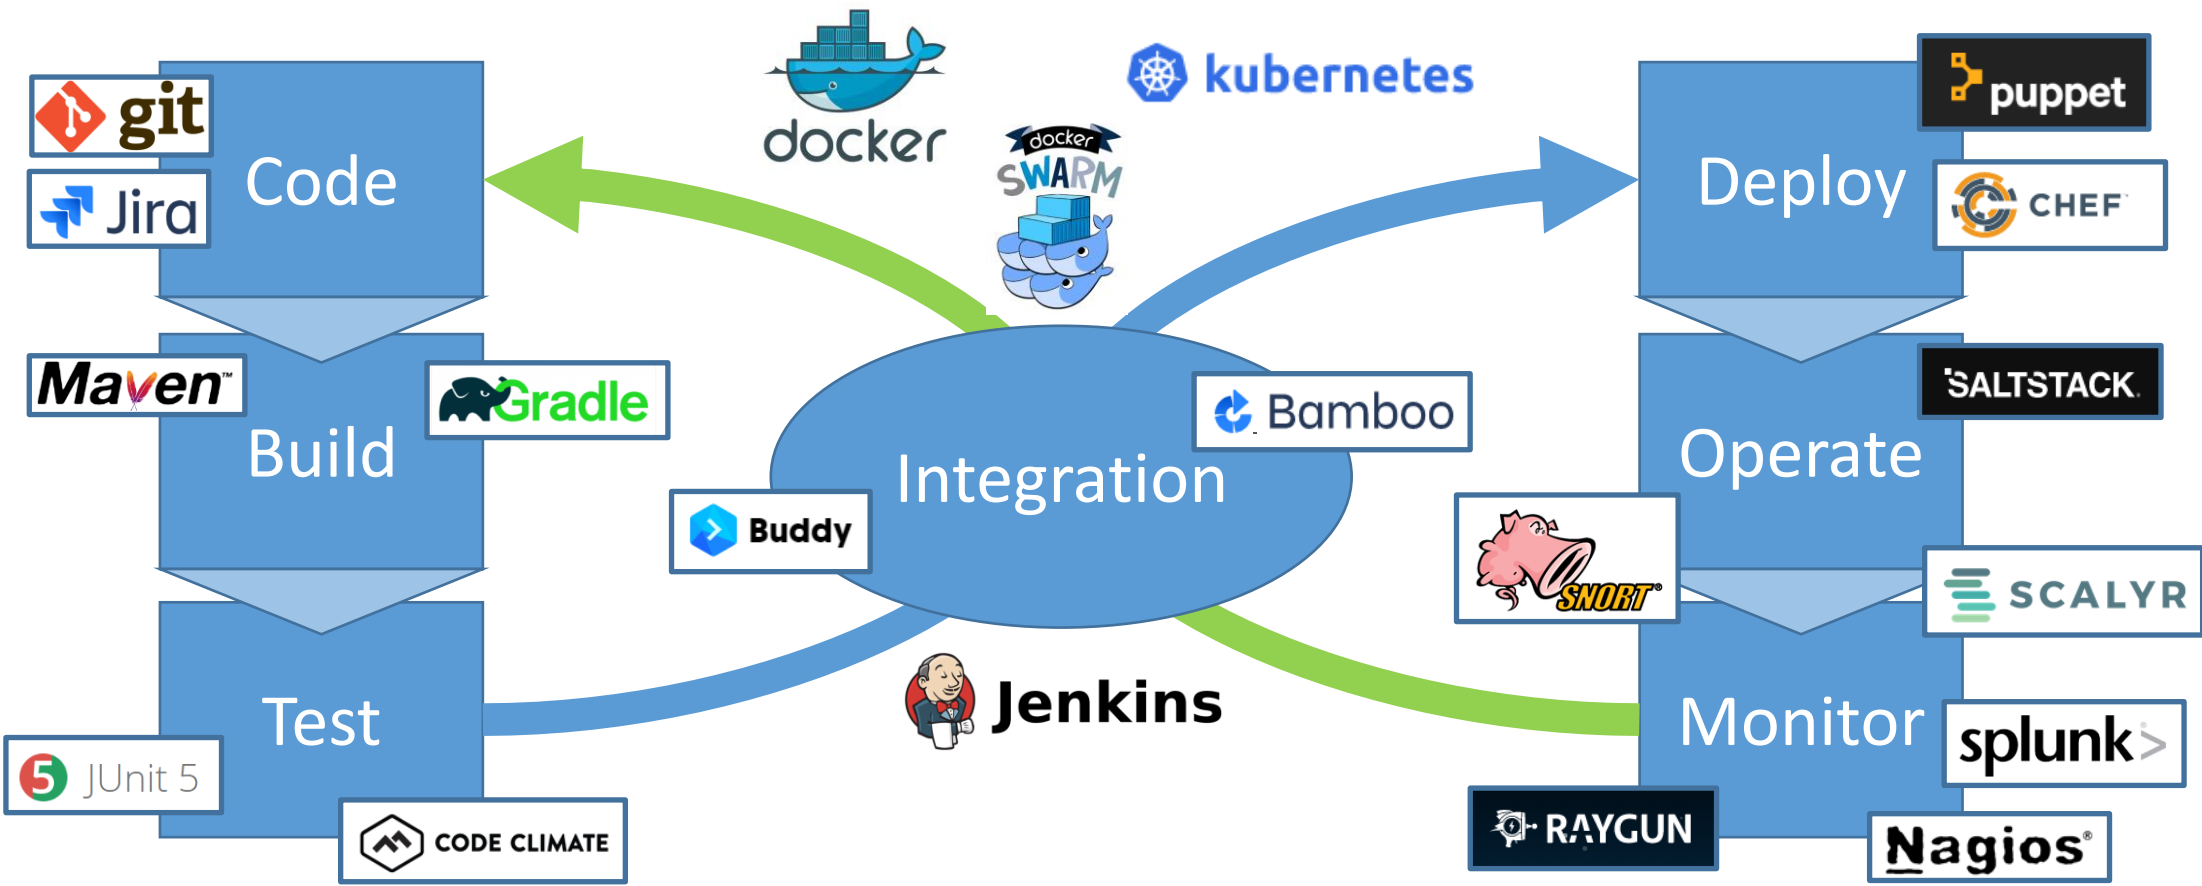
git
Jira
Code
docker
kubernetes
docker
SWARM
puppet
Deploy
CHEF
Maven
Gradle
Build
Bamboo
Integration
SALTSTACK
Operate
Buddy
SNORT
SCALYR
Test
Jenkins
Monitor
splunk>
JUnit 5
CODE CLIMATE
RAYGUN
Nagios